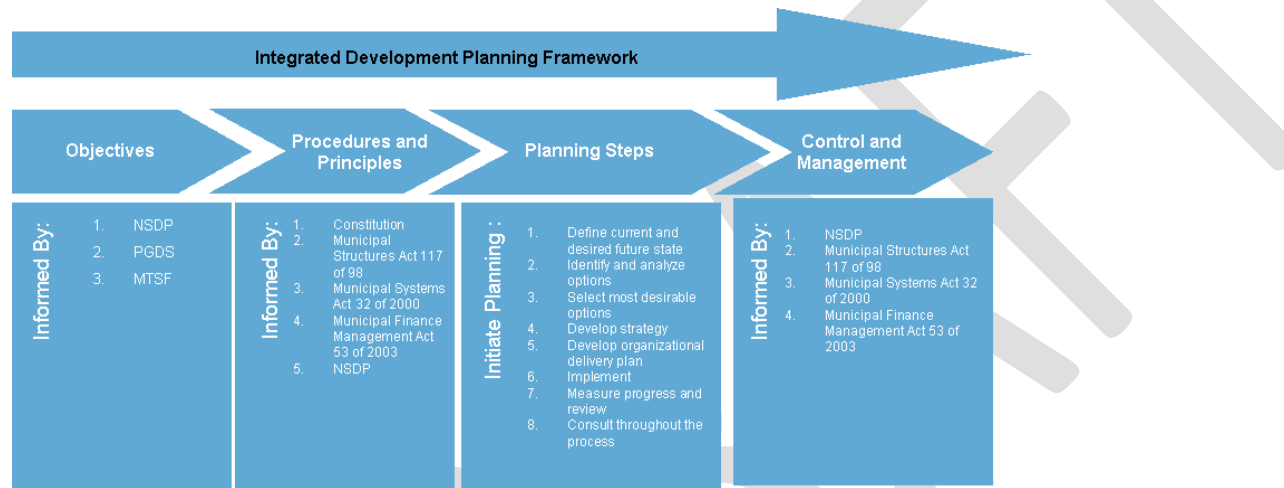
Integrated Development Planning Framework

Objectives

Procedures and Principles

Planning Steps

Control and Management

Informed By:

1. NSDP
2. PGDS
3. MTSF

Informed By:

1. Constitution
2. Municipal Structures Act 117 of 98
3. Municipal Systems Act 32 of 2000
4. Municipal Finance Management Act 53 of 2003
5. NSDP

Initiate Planning :

1. Define current and desired future state
2. Identify and analyze options
3. Select most desirable options
4. Develop strategy
5. Develop organizational delivery plan
6. Implement
7. Measure progress and review
8. Consult throughout the process

Informed By:

1. NSDP
2. Municipal Structures Act 117 of 98
3. Municipal Systems Act 32 of 2000
4. Municipal Finance Management Act 53 of 2003